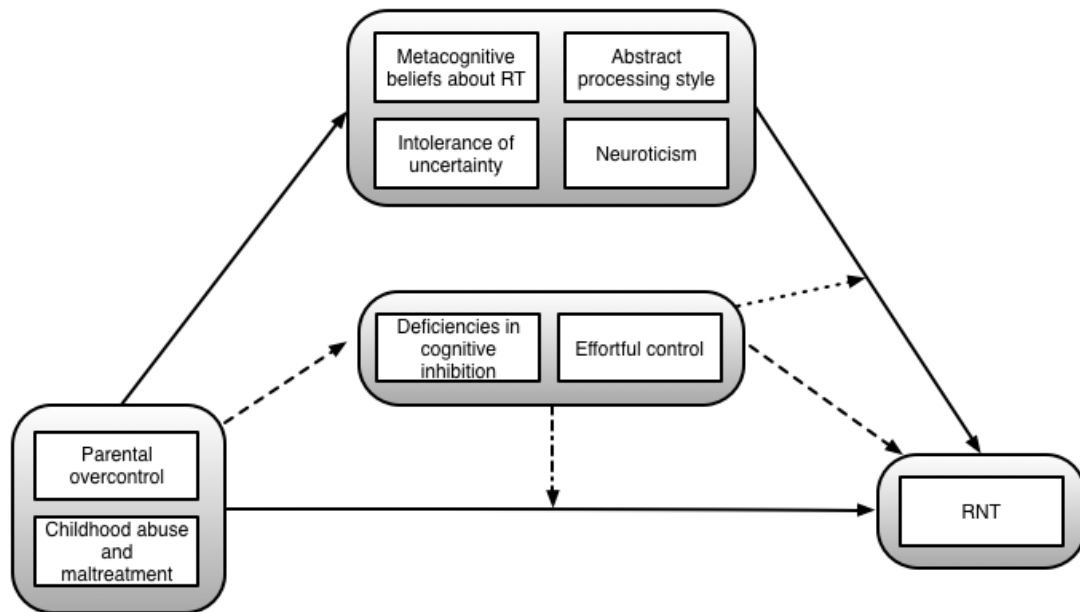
Metacognitive beliefs about RT

Abstract processing style

Intolerance of uncertainty

Neuroticism

Deficiencies in cognitive inhibition

Effortful control

Parental overcontrol

Childhood abuse and maltreatment

RNT